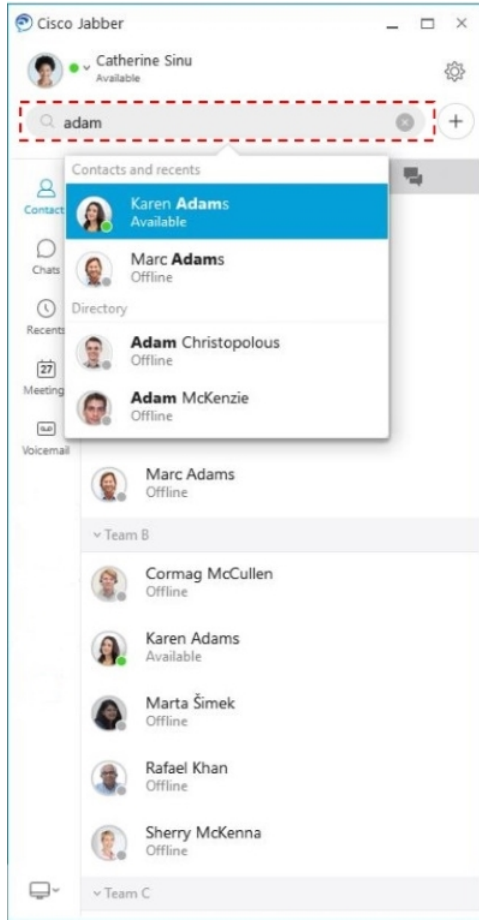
Cisco Jabber

Catherine Sinu
Available

adam

Contacts and recents

Karen Adams
Available

Marc Adams
Offline

Directory

Adam Christopolous
Offline

Adam McKenzie
Offline

Contacts

Chats

Recents

27
Meetings

Voicemail

Marc Adams
Offline

Team B

Cormag McCullen
Offline

Karen Adams
Available

Marta Šimek
Offline

Rafael Khan
Offline

Sherry McKenna
Offline

Team C